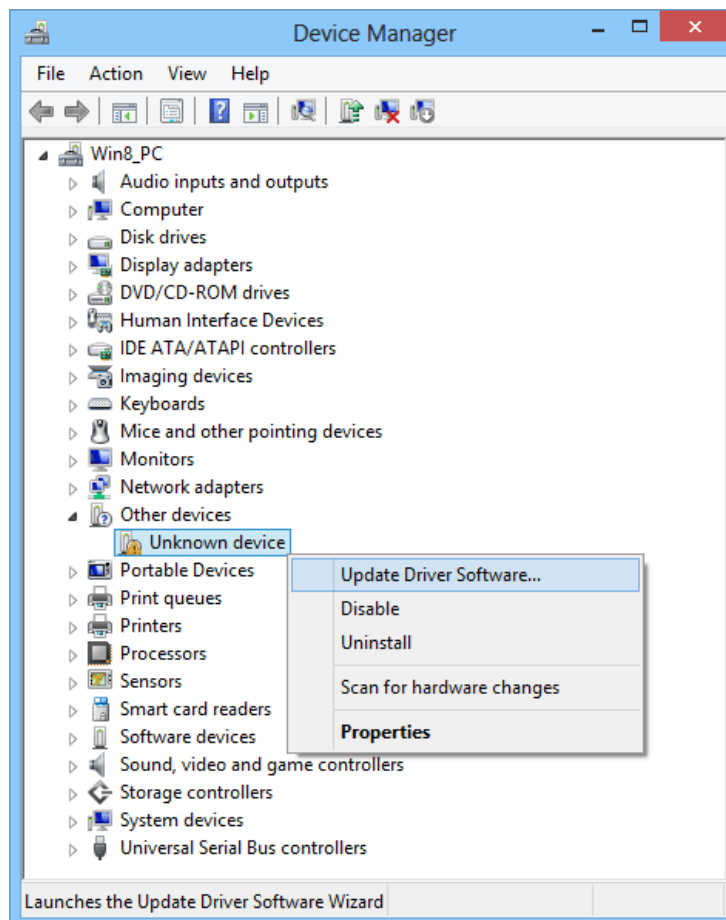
Device Manager

File Action View Help

Win8_PC
Audio inputs and outputs
Computer
Disk drives
Display adapters
DVD/CD-ROM drives
Human Interface Devices
IDE ATA/ATAPI controllers
Imaging devices
Keyboards
Mice and other pointing devices
Monitors
Network adapters
Other devices
Unknown device
Portable Devices
Print queues
Printers
Processors
Sensors
Smart card readers
Software devices
Sound, video and game controllers
Storage controllers
System devices
Universal Serial Bus controllers

Update Driver Software...
Disable
Uninstall
Scan for hardware changes
Properties

Launches the Update Driver Software Wizard